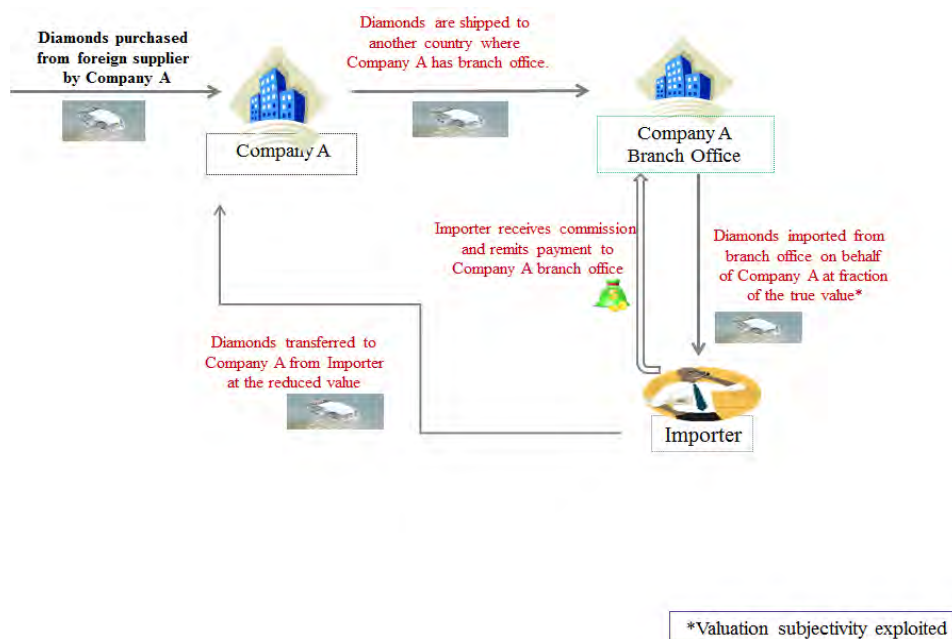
Diamonds purchased from foreign supplier by Company A

Company A

Diamonds are shipped to another country where Company A has branch office.

Company A Branch Office

Importer receives commission and remits payment to Company A branch office

Diamonds imported from branch office on behalf of Company A at fraction of the true value*

Diamonds transferred to Company A from Importer at the reduced value

Importer

*Valuation subjectivity exploited